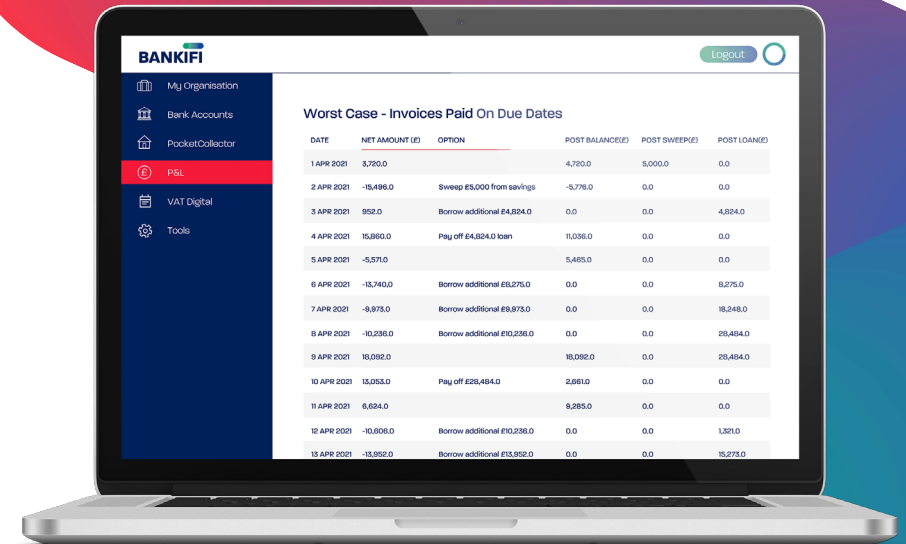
BANKIFI

Logout

My Organisation
Bank Accounts
PocketCollector
P&L
VAT Digital
Tools

Worst Case - Invoices Paid On Due Dates

| DATE | NET AMOUNT (£) | OPTION | POST BALANCE(£) | POST SWEEP(£) | POST LOAN(£) |
|---|---|---|---|---|---|
| 1 APR 2021 | 3,720.0 | | 4,720.0 | 5,000.0 | 0.0 |
| 2 APR 2021 | -15,496.0 | Sweep £5,000 from savings | -5,776.0 | 0.0 | 0.0 |
| 3 APR 2021 | 952.0 | Borrow additional £4,824.0 | 0.0 | 0.0 | 4,824.0 |
| 4 APR 2021 | 15,860.0 | Pay off £4,824.0 loan | 11,036.0 | 0.0 | 0.0 |
| 5 APR 2021 | -5,571.0 | | 5,465.0 | 0.0 | 0.0 |
| 6 APR 2021 | -13,740.0 | Borrow additional £8,275.0 | 0.0 | 0.0 | 8,275.0 |
| 7 APR 2021 | -9,973.0 | Borrow additional £9,973.0 | 0.0 | 0.0 | 18,248.0 |
| 8 APR 2021 | -10,236.0 | Borrow additional £10,236.0 | 0.0 | 0.0 | 28,484.0 |
| 9 APR 2021 | 18,092.0 | | 18,092.0 | 0.0 | 28,484.0 |
| 10 APR 2021 | 13,053.0 | Pay off £28,484.0 | 2,661.0 | 0.0 | 0.0 |
| 11 APR 2021 | 6,624.0 | | 9,285.0 | 0.0 | 0.0 |
| 12 APR 2021 | -10,606.0 | Borrow additional £10,236.0 | 0.0 | 0.0 | 1,321.0 |
| 13 APR 2021 | -13,952.0 | Borrow additional £13,952.0 | 0.0 | 0.0 | 15,273.0 |